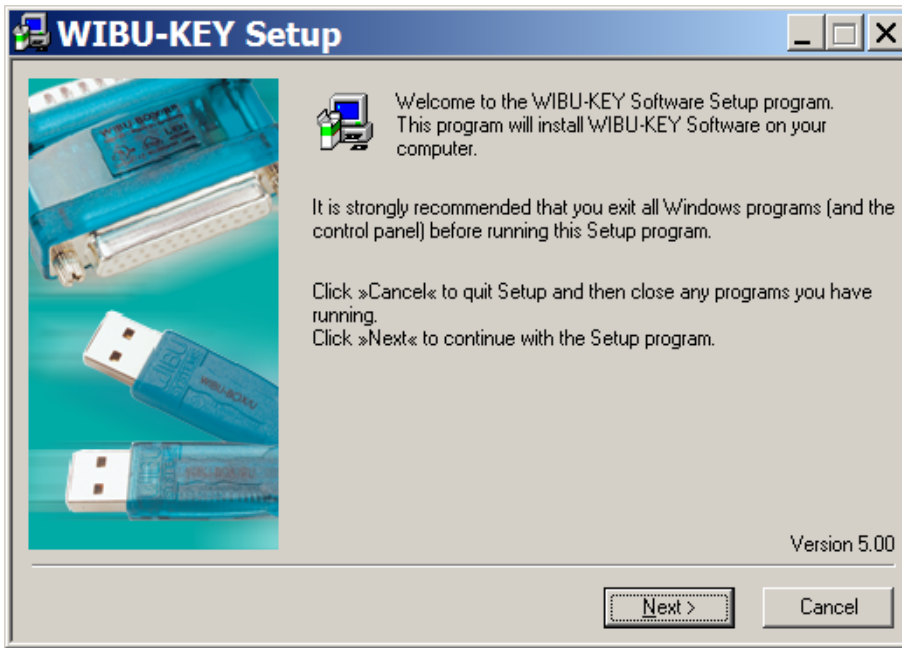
WIBU-KEY Setup

Welcome to the WIBU-KEY Software Setup program. This program will install WIBU-KEY Software on your computer.

It is strongly recommended that you exit all Windows programs (and the control panel) before running this Setup program.

Click »Cancel« to quit Setup and then close any programs you have running.
Click »Next« to continue with the Setup program.

Version 5.00

Next >
Cancel